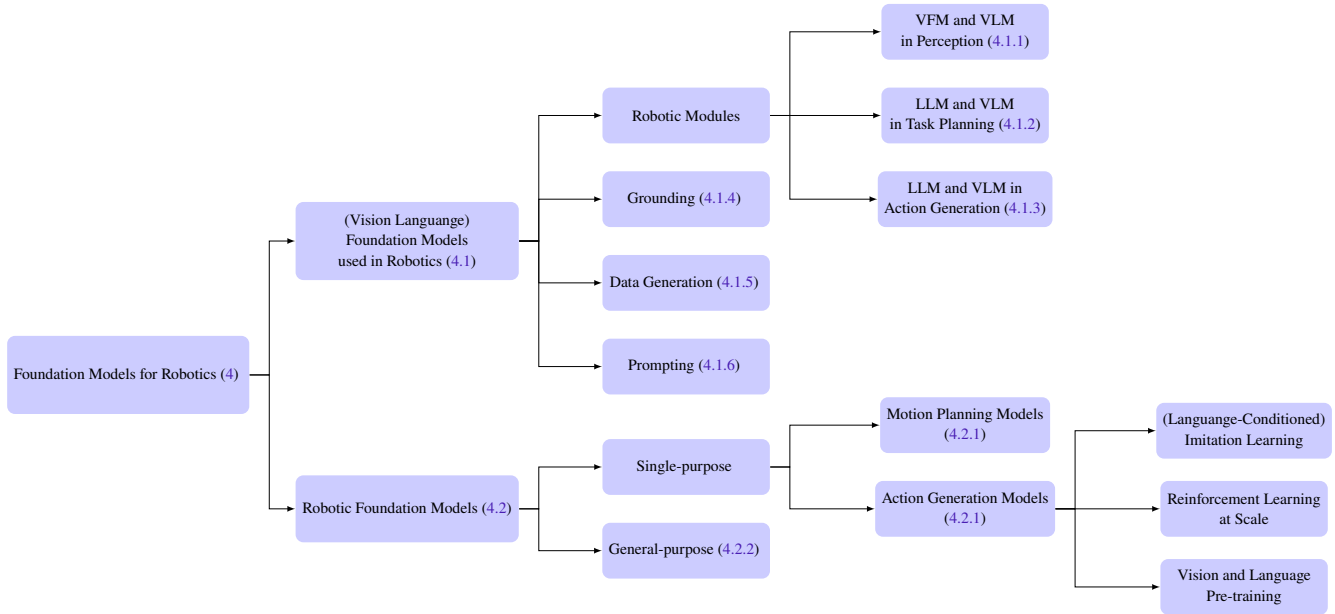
Foundation Models for Robotics (4)

(Vision Languange) Foundation Models used in Robotics (4.1)

Robotic Modules

VFM and VLM in Perception (4.1.1)

LLM and VLM in Task Planning (4.1.2)

LLM and VLM in Action Generation (4.1.3)

Grounding (4.1.4)

Data Generation (4.1.5)

Prompting (4.1.6)

Robotic Foundation Models (4.2)

Single-purpose

Motion Planning Models (4.2.1)

Action Generation Models (4.2.1)

(Languange-Conditioned) Imitation Learning

Reinforcement Learning at Scale

Vision and Language Pre-training

General-purpose (4.2.2)